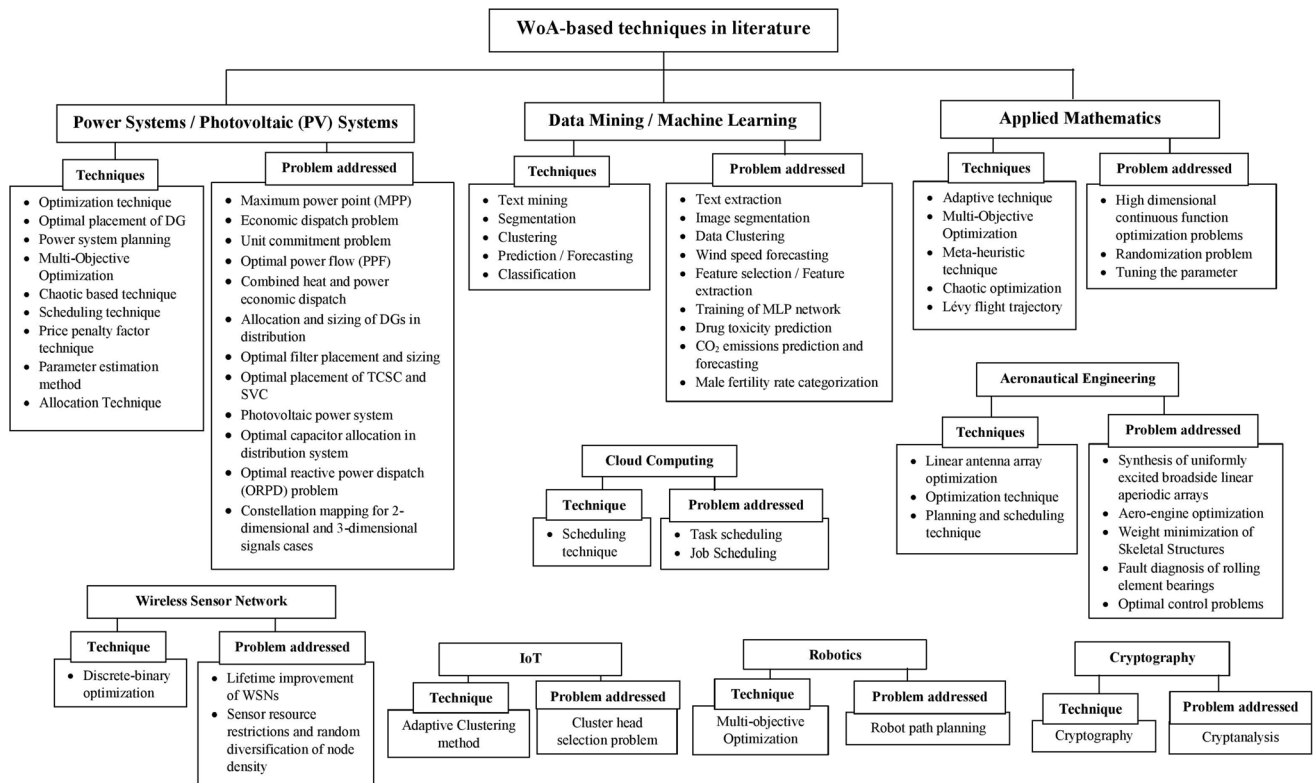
WoA-based techniques in literature

Power Systems / Photovoltaic (PV) Systems

Techniques

- Optimization technique
- Optimal placement of DG
- Power system planning
- Multi-Objective Optimization
- Chaotic based technique
- Scheduling technique
- Price penalty factor technique
- Parameter estimation method
- Allocation Technique

Problem addressed

- Maximum power point (MPP)
- Economic dispatch problem
- Unit commitment problem
- Optimal power flow (PPF)
- Combined heat and power economic dispatch
- Allocation and sizing of DGs in distribution
- Optimal filter placement and sizing
- Optimal placement of TCSC and SVC
- Photovoltaic power system
- Optimal capacitor allocation in distribution system
- Optimal reactive power dispatch (ORPD) problem
- Constellation mapping for 2-dimensional and 3-dimensional signals cases

Data Mining / Machine Learning

Techniques

- Text mining
- Segmentation
- Clustering
- Prediction / Forecasting
- Classification

Problem addressed

- Text extraction
- Image segmentation
- Data Clustering
- Wind speed forecasting
- Feature selection / Feature extraction
- Training of MLP network
- Drug toxicity prediction
- $CO_2$ emissions prediction and forecasting
- Male fertility rate categorization

Applied Mathematics

Techniques

- Adaptive technique
- Multi-Objective Optimization
- Meta-heuristic technique
- Chaotic optimization
- Lévy flight trajectory

Problem addressed

- High dimensional continuous function optimization problems
- Randomization problem
- Tuning the parameter

Aeronautical Engineering

Techniques

- Linear antenna array optimization
- Optimization technique
- Planning and scheduling technique

Problem addressed

- Synthesis of uniformly excited broadside linear aperiodic arrays
- Aero-engine optimization
- Weight minimization of Skeletal Structures
- Fault diagnosis of rolling element bearings
- Optimal control problems

Cloud Computing

Technique

- Scheduling technique

Problem addressed

- Task scheduling
- Job Scheduling

Wireless Sensor Network

Technique

- Discrete-binary optimization

Problem addressed

- Lifetime improvement of WSNs
- Sensor resource restrictions and random diversification of node density

IoT

Technique

Adaptive Clustering method

Problem addressed

Cluster head selection problem

Robotics

Technique

Multi-objective Optimization

Problem addressed

Robot path planning

Cryptography

Technique

Cryptography

Problem addressed

Cryptanalysis